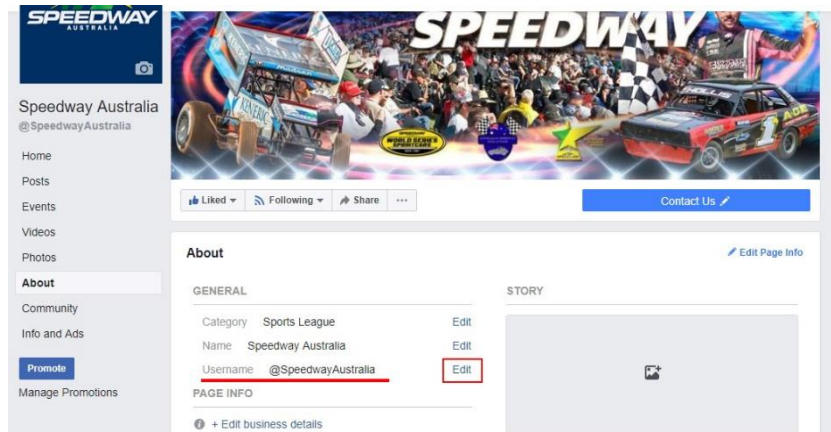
SPEEDWAY
AUSTRALIA

Speedway Australia
@SpeedwayAustralia

Home
Posts
Events
Videos
Photos
About
Community
Info and Ads
Promote
Manage Promotions

SPEEDWAY
WORLD SERIES SPRINTCARS
HOLLIS

Liked
Following
Share
···
Contact Us

About
Edit Page Info

GENERAL
Category Sports League Edit
Name Speedway Australia Edit
Username @SpeedwayAustralia Edit

PAGE INFO
+ Edit business details

STORY